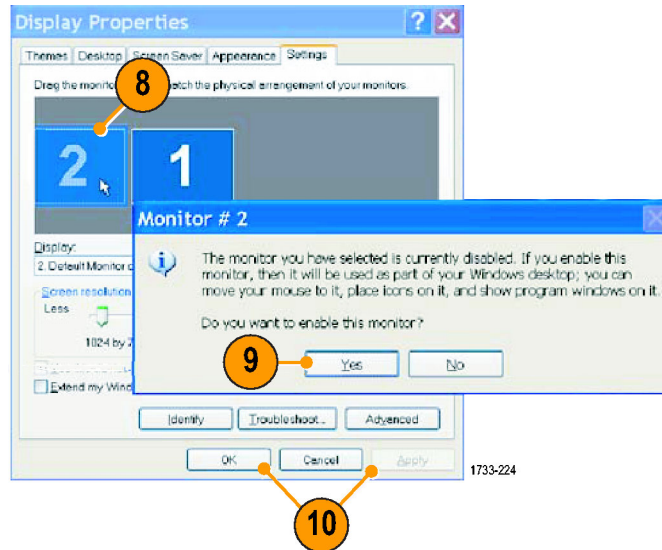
Display Properties

Themes | Desktop | Screen Saver | Appearance | Settings

Drag the monito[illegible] atch the physical arrangement of your monitors.

8

2

1

Display:

2. Default Monitor o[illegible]

Screen resolution

Less

1024 by 7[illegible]

Extend my Wind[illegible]

Monitor # 2

The monitor you have selected is currently disabled. If you enable this monitor, then it will be used as part of your Windows desktop; you can move your mouse to it, place icons on it, and show program windows on it.

Do you want to enable this monitor?

9

Yes

No

Identify

Troubleshoot...

Advanced

OK

Cancel

Apply

1733-224

10